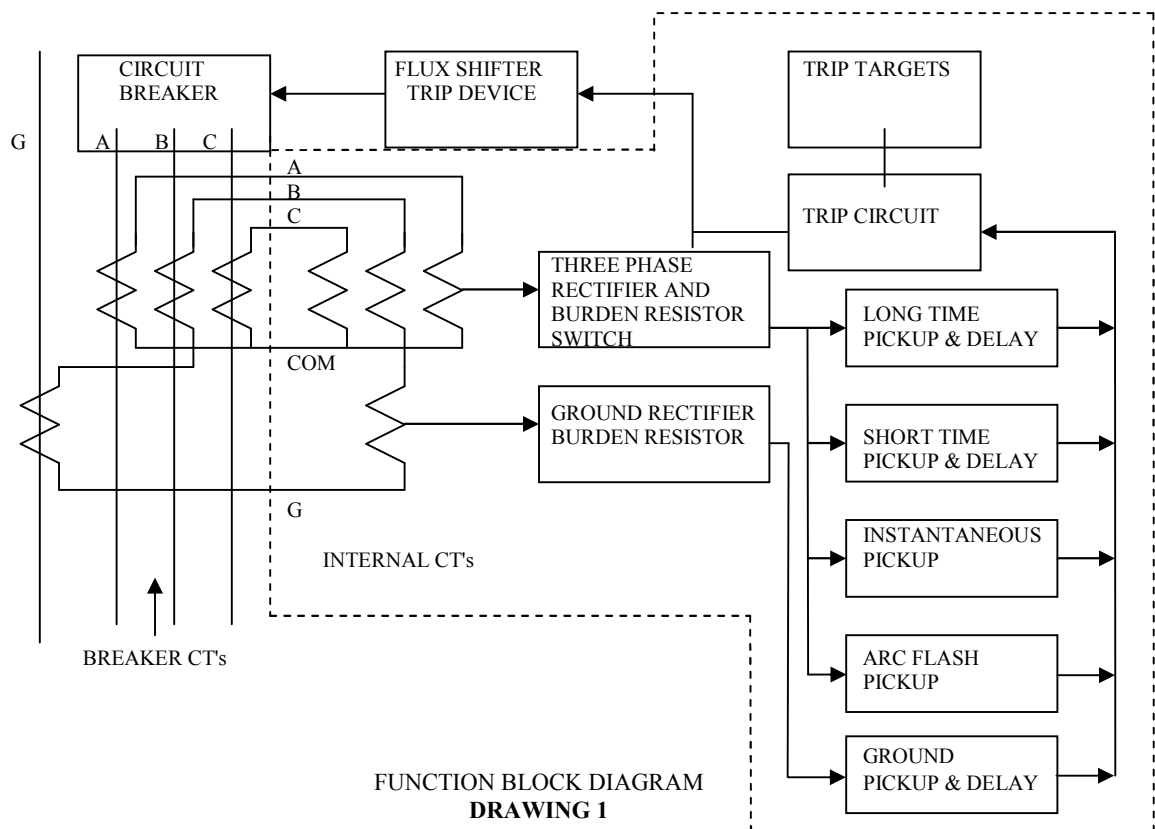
CIRCUIT BREAKER

FLUX SHIFTER TRIP DEVICE

TRIP TARGETS

G

A B C

A
B
C

TRIP CIRCUIT

THREE PHASE RECTIFIER AND BURDEN RESISTOR SWITCH

LONG TIME PICKUP & DELAY

COM

GROUND RECTIFIER BURDEN RESISTOR

SHORT TIME PICKUP & DELAY

G

INSTANTANEOUS PICKUP

INTERNAL CT's

ARC FLASH PICKUP

BREAKER CT's

GROUND PICKUP & DELAY

FUNCTION BLOCK DIAGRAM
**DRAWING 1**